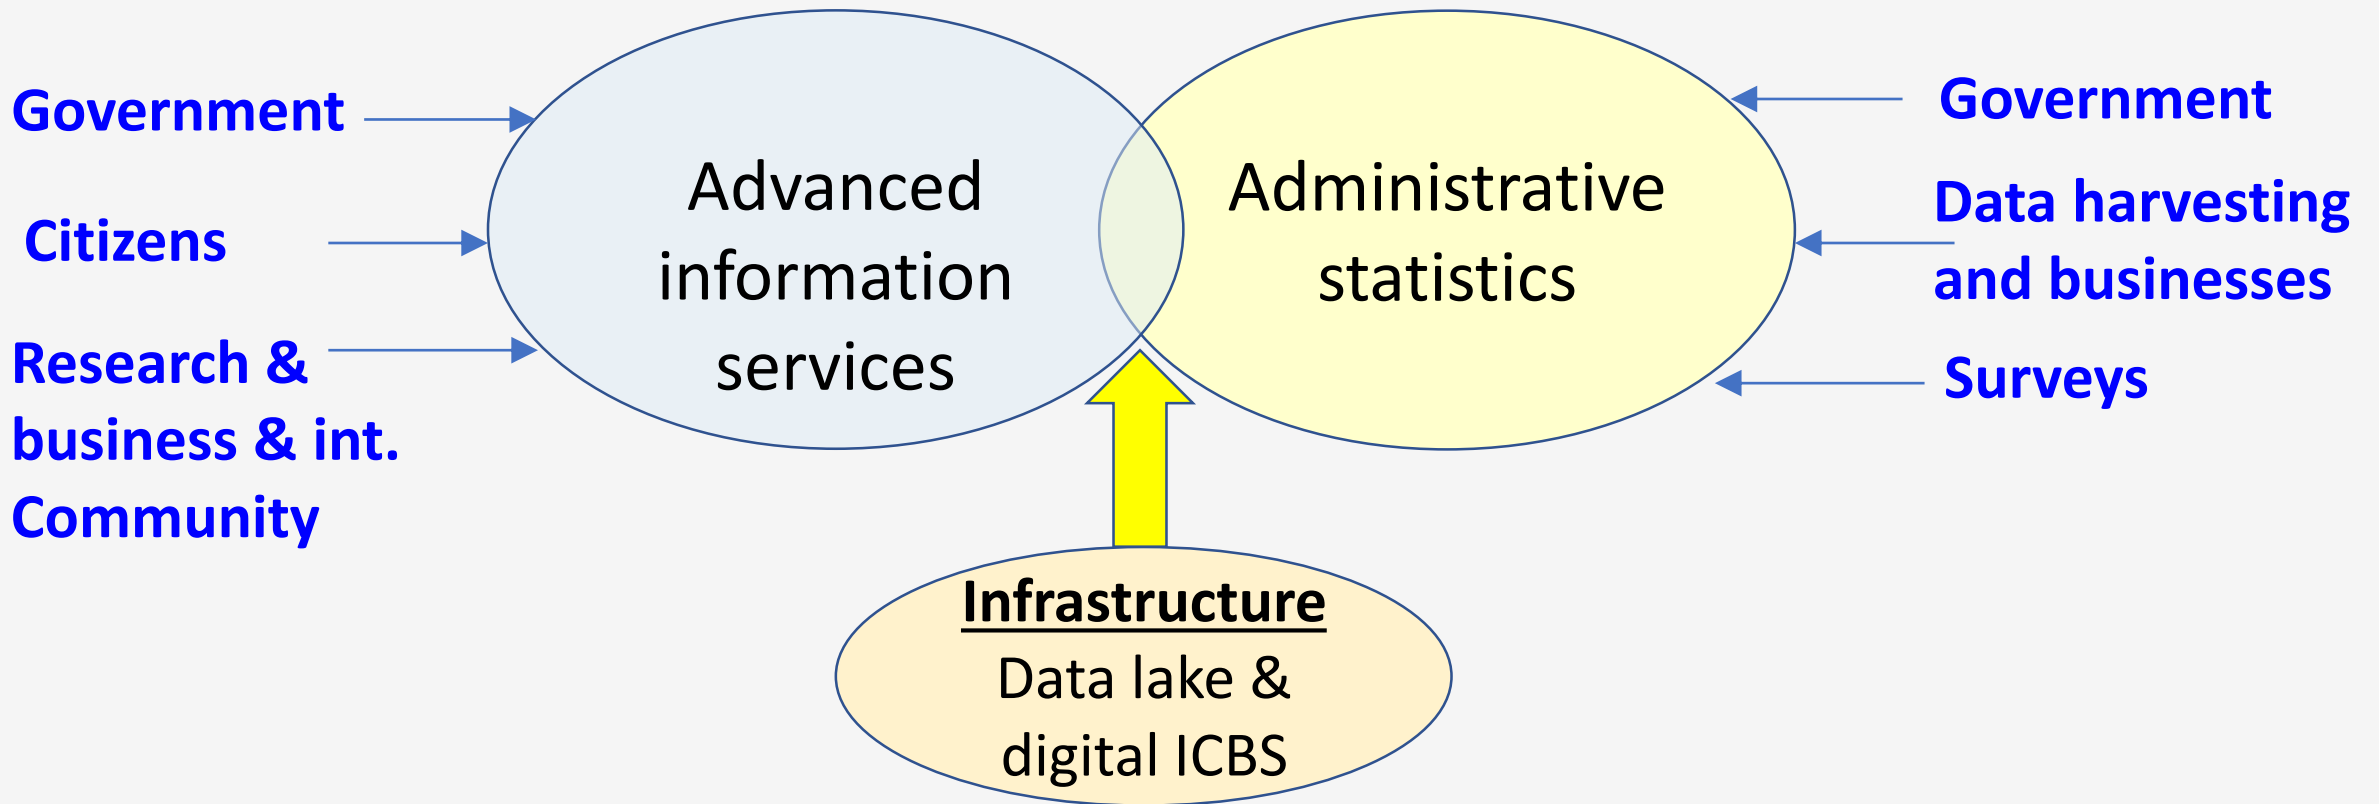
Government

Citizens

Research & business & int. Community

Advanced information services

Administrative statistics

Government

Data harvesting and businesses

Surveys

Infrastructure

Data lake & digital ICBS